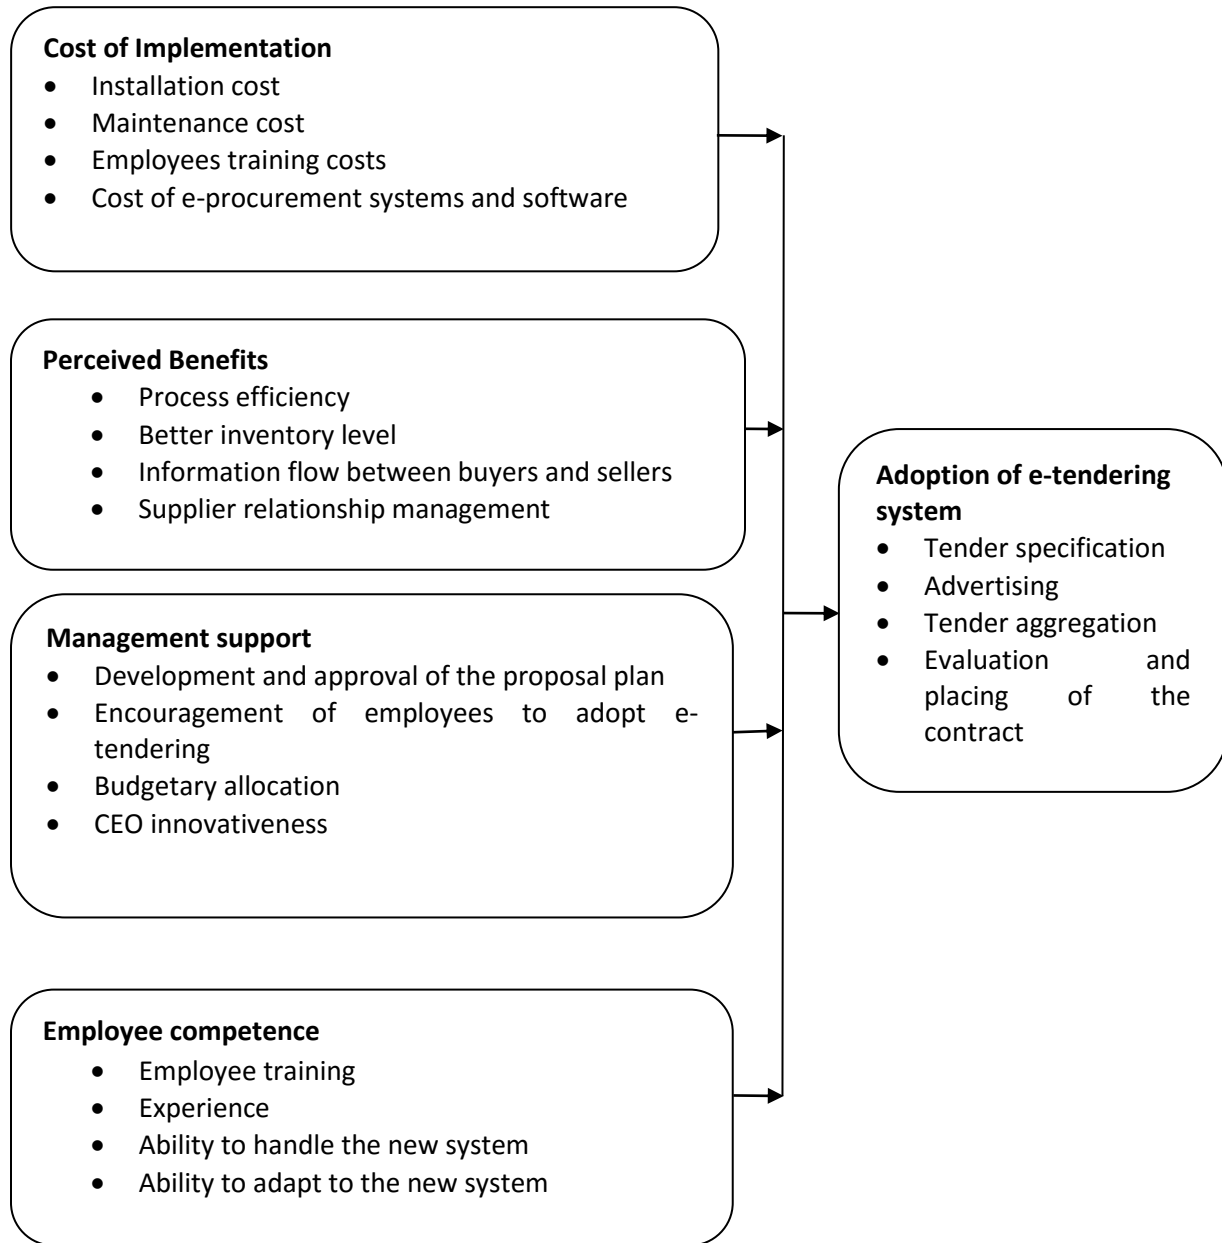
**Cost of Implementation**
- Installation cost
- Maintenance cost
- Employees training costs
- Cost of e-procurement systems and software

**Perceived Benefits**
- Process efficiency
- Better inventory level
- Information flow between buyers and sellers
- Supplier relationship management

**Management support**
- Development and approval of the proposal plan
- Encouragement of employees to adopt e-tendering
- Budgetary allocation
- CEO innovativeness

**Employee competence**
- Employee training
- Experience
- Ability to handle the new system
- Ability to adapt to the new system

**Adoption of e-tendering system**
- Tender specification
- Advertising
- Tender aggregation
- Evaluation and placing of the contract